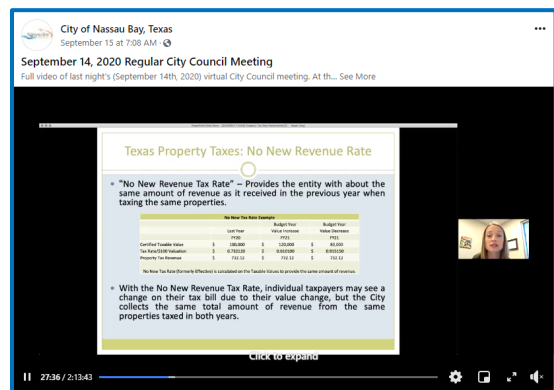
City of Nassau Bay, Texas
September 15 at 7:08 AM ·

September 14, 2020 Regular City Council Meeting
Full video of last night's (September 14th, 2020) virtual City Council meeting. At th... See More

Texas Property Taxes: No New Revenue Rate

• "No New Revenue Tax Rate" – Provides the entity with about the same amount of revenue as it received in the previous year when taxing the same properties.

No New Tax Rate Example

| | Last Year FY20 | Budget Year Value Increase FY21 | Budget Year Value Decrease FY21 |
|---|---|---|---|
| Certified Taxable Value | \$ 100,000 | \$ 120,000 | \$ 80,000 |
| Tax Rate/\$100 Valuation | \$ 0.732130 | \$ 0.610100 | \$ 0.915150 |
| Property Tax Revenues | \$ 732.13 | \$ 732.13 | \$ 732.13 |

No New Tax Rate (formerly Effective) is calculated on the Taxable Values to provide the same amount of revenue.

• With the No New Revenue Tax Rate, individual taxpayers may see a change on their tax bill due to their value change, but the City collects the same total amount of revenue from the same properties taxed in both years.

Click to expand

27:36 / 2:13:43